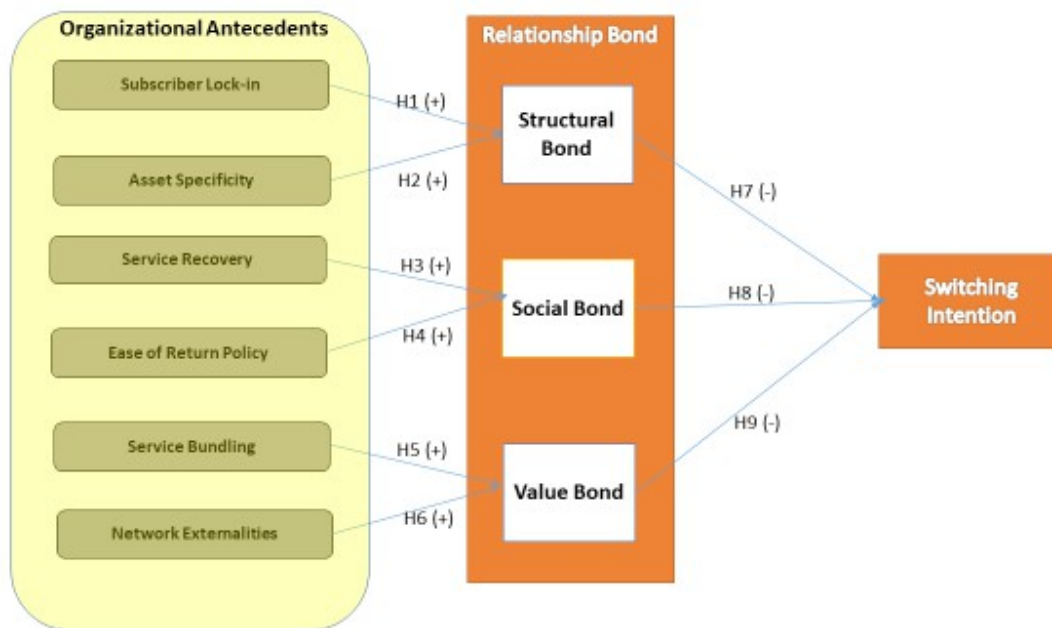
Organizational Antecedents

Subscriber Lock-in

Asset Specificity

Service Recovery

Ease of Return Policy

Service Bundling

Network Externalities

H1 (+)

H2 (+)

H3 (+)

H4 (+)

H5 (+)

H6 (+)

Relationship Bond

Structural Bond

Social Bond

Value Bond

H7 (-)

H8 (-)

H9 (-)

Switching Intention